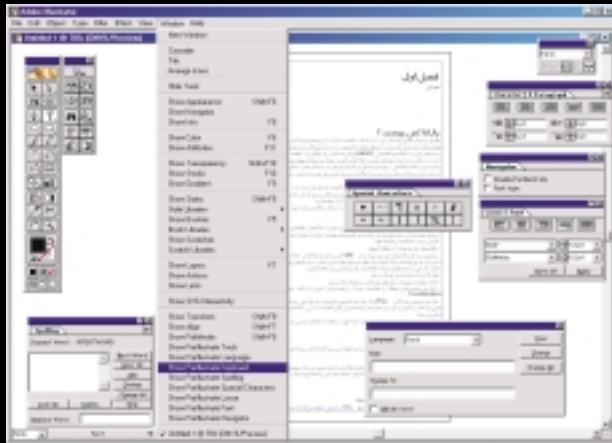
Adobe Illustrator

File Edit Object Type Filter Effect View Window Help

Untitled-1 @ 75% (CMYK/Preview)

New Window

Cascade
Tile
Arrange Icons

Hide Tools

Show Appearance
Show Navigator
Show Info

Show Color
Show Attributes

Show Transparency
Show Stroke
Show Gradient

Show Styles
Style Libraries
Show Brushes
Brush Libraries
Show Swatches
Swatch Libraries

Show Layers
Show Actions
Show Links

Show SVG Interactivity

Show Transform
Show Align
Show Pathfinder
Show FarsiIllustrator Tools
Show FarsiIllustrator Languages
Show FarsiIllustrator Keyboard
Show FarsiIllustrator Spelling
Show FarsiIllustrator Special Characters
Show FarsiIllustrator Locate
Show FarsiIllustrator Font
Show FarsiIllustrator Navigator

✓ Untitled-1 @ 75% (CMYK/Preview)

Special Characters

Navigator

Language
Find
Replace

Spelling
Suggested Words
Replace Word